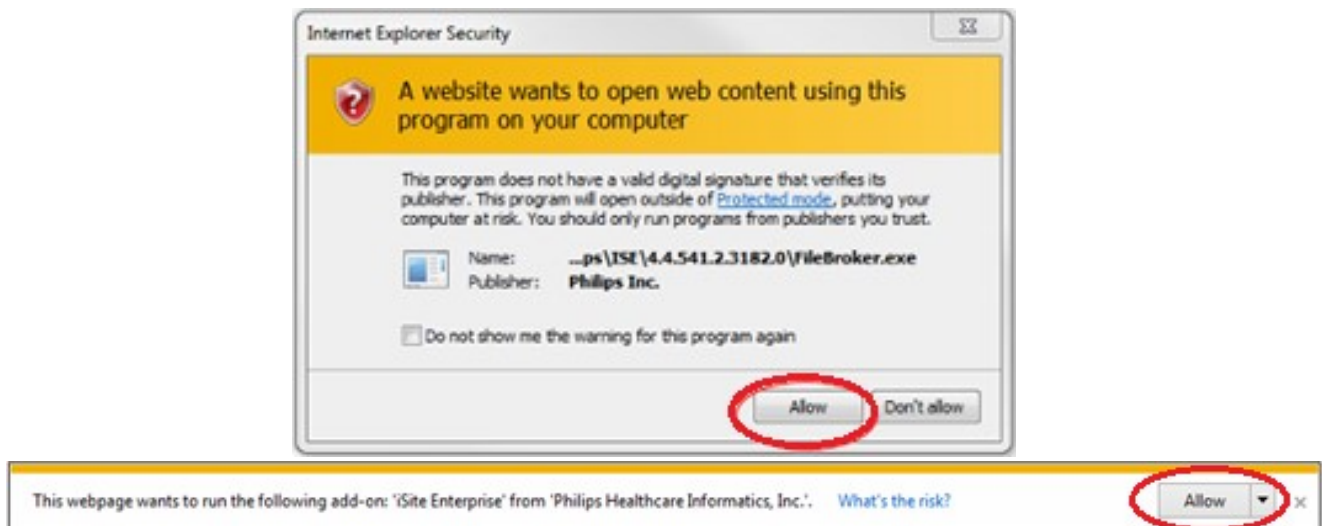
Internet Explorer Security

A website wants to open web content using this program on your computer

This program does not have a valid digital signature that verifies its publisher. This program will open outside of Protected mode, putting your computer at risk. You should only run programs from publishers you trust.

Name: ...ps\ISE\4.4.541.2.3182.0\FileBroker.exe
Publisher: Philips Inc.

Do not show me the warning for this program again

Allow Don't allow

This webpage wants to run the following add-on: 'iSite Enterprise' from 'Philips Healthcare Informatics, Inc.'. What's the risk?

Allow